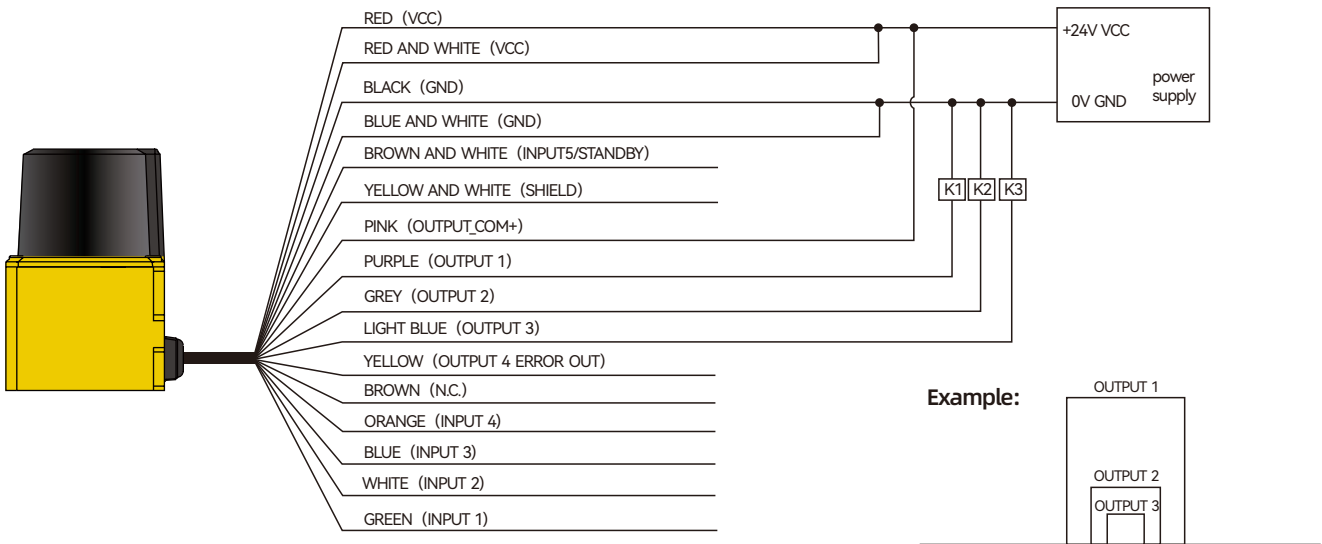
RED (VCC)
RED AND WHITE (VCC)
BLACK (GND)
BLUE AND WHITE (GND)
BROWN AND WHITE (INPUT5/STANDBY)
YELLOW AND WHITE (SHIELD)
PINK (OUTPUT_COM+)
PURPLE (OUTPUT 1)
GREY (OUTPUT 2)
LIGHT BLUE (OUTPUT 3)
YELLOW (OUTPUT 4 ERROR OUT)
BROWN (N.C.)
ORANGE (INPUT 4)
BLUE (INPUT 3)
WHITE (INPUT 2)
GREEN (INPUT 1)

+24V VCC
0V GND
power supply

K1 K2 K3

Example:
OUTPUT 1
OUTPUT 2
OUTPUT 3